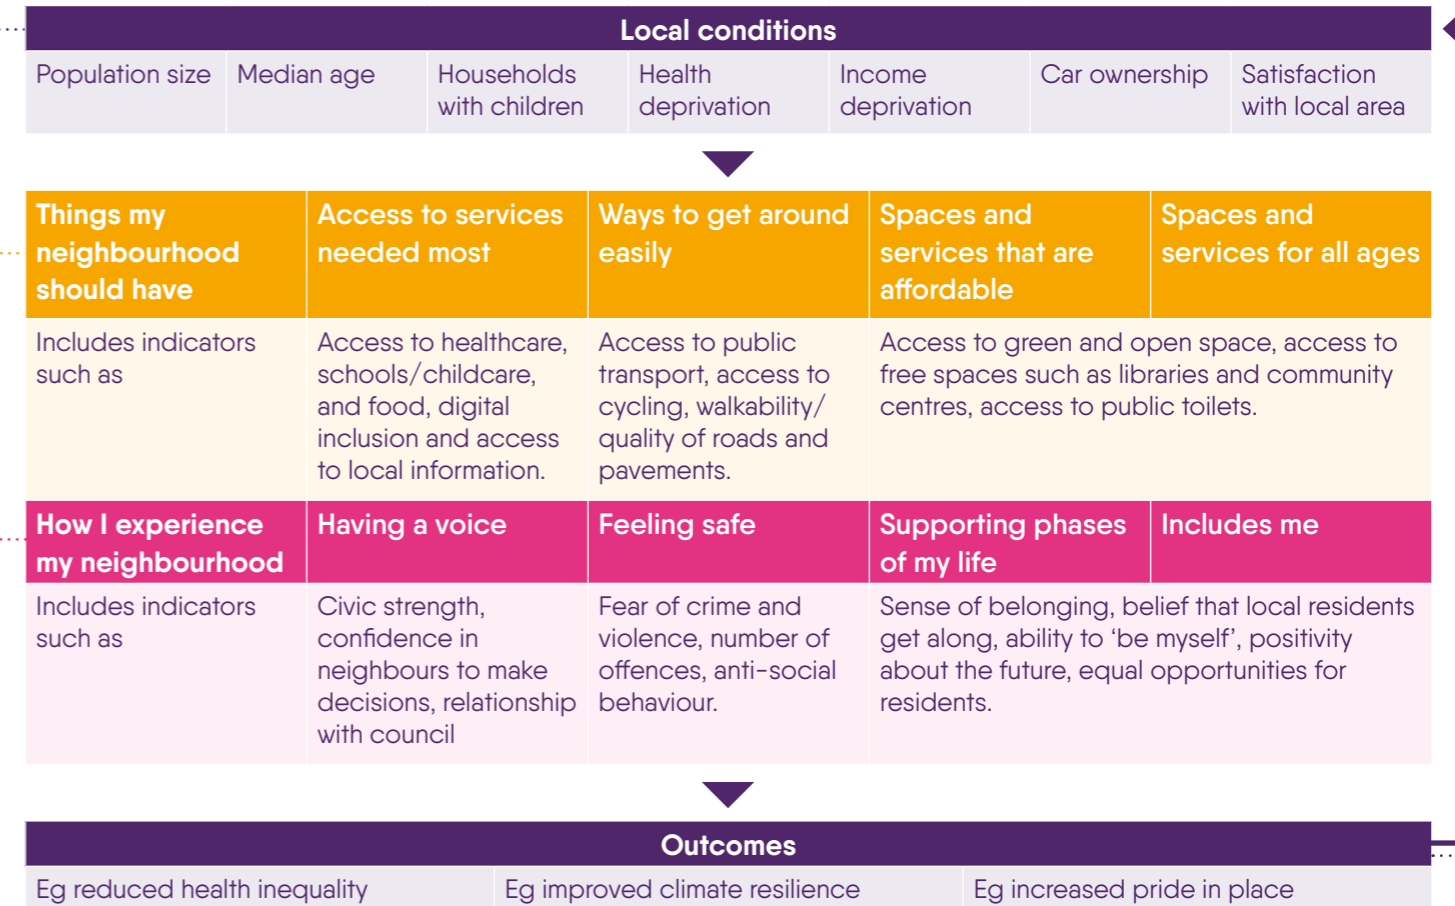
Local conditions

| Population size | Median age | Households with children | Health deprivation | Income deprivation | Car ownership | Satisfaction with local area |
|---|---|---|---|---|---|---|

| Things my neighbourhood should have | Access to services needed most | Ways to get around easily | Spaces and services that are affordable | Spaces and services for all ages |
|---|---|---|---|---|
| Includes indicators such as | Access to healthcare, schools/childcare, and food, digital inclusion and access to local information. | Access to public transport, access to cycling, walkability/ quality of roads and pavements. | Access to green and open space, access to free spaces such as libraries and community centres, access to public toilets. | |

| How I experience my neighbourhood | Having a voice | Feeling safe | Supporting phases of my life | Includes me |
|---|---|---|---|---|
| Includes indicators such as | Civic strength, confidence in neighbours to make decisions, relationship with council | Fear of crime and violence, number of offences, anti-social behaviour. | Sense of belonging, belief that local residents get along, ability to ‘be myself’, positivity about the future, equal opportunities for residents. | |

Outcomes

| Eg reduced health inequality | Eg improved climate resilience | Eg increased pride in place |
|---|---|---|